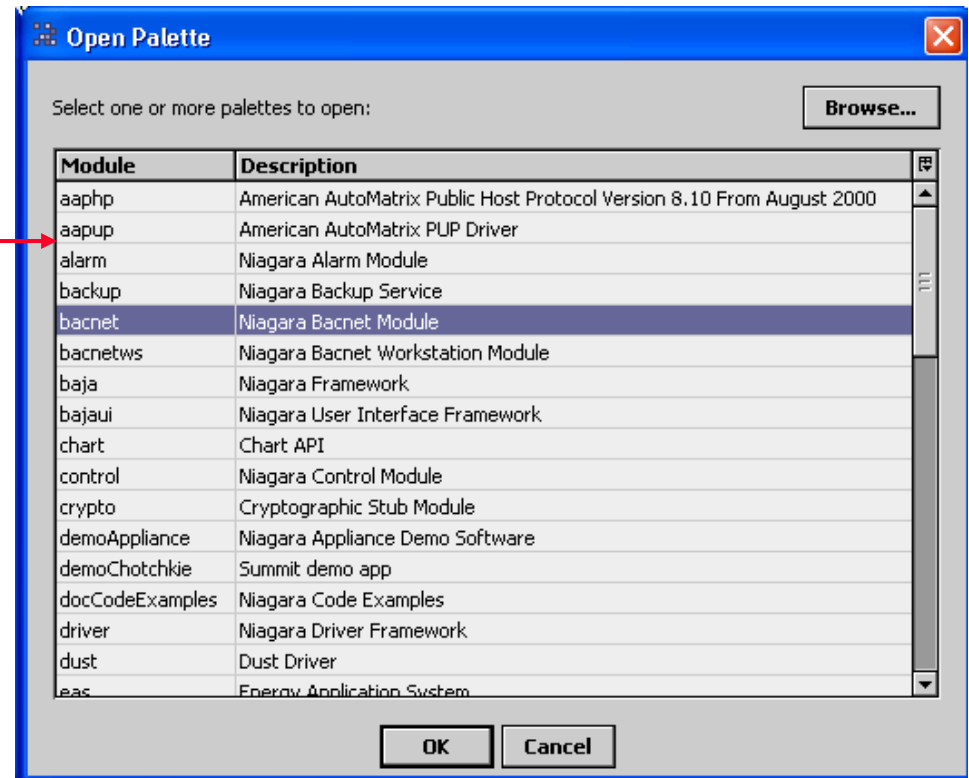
Open Palette

Select one or more palettes to open:

Browse...

| Module | Description |
|---|---|
| aaphp | American AutoMatrix Public Host Protocol Version 8.10 From August 2000 |
| aapup | American AutoMatrix PUP Driver |
| alarm | Niagara Alarm Module |
| backup | Niagara Backup Service |
| bacnet | Niagara Bacnet Module |
| bacnetws | Niagara Bacnet Workstation Module |
| baja | Niagara Framework |
| bajaui | Niagara User Interface Framework |
| chart | Chart API |
| control | Niagara Control Module |
| crypto | Cryptographic Stub Module |
| demoAppliance | Niagara Appliance Demo Software |
| demoChotchkie | Summit demo app |
| docCodeExamples | Niagara Code Examples |
| driver | Niagara Driver Framework |
| dust | Dust Driver |
| eas | Energy Application System |

OK

Cancel